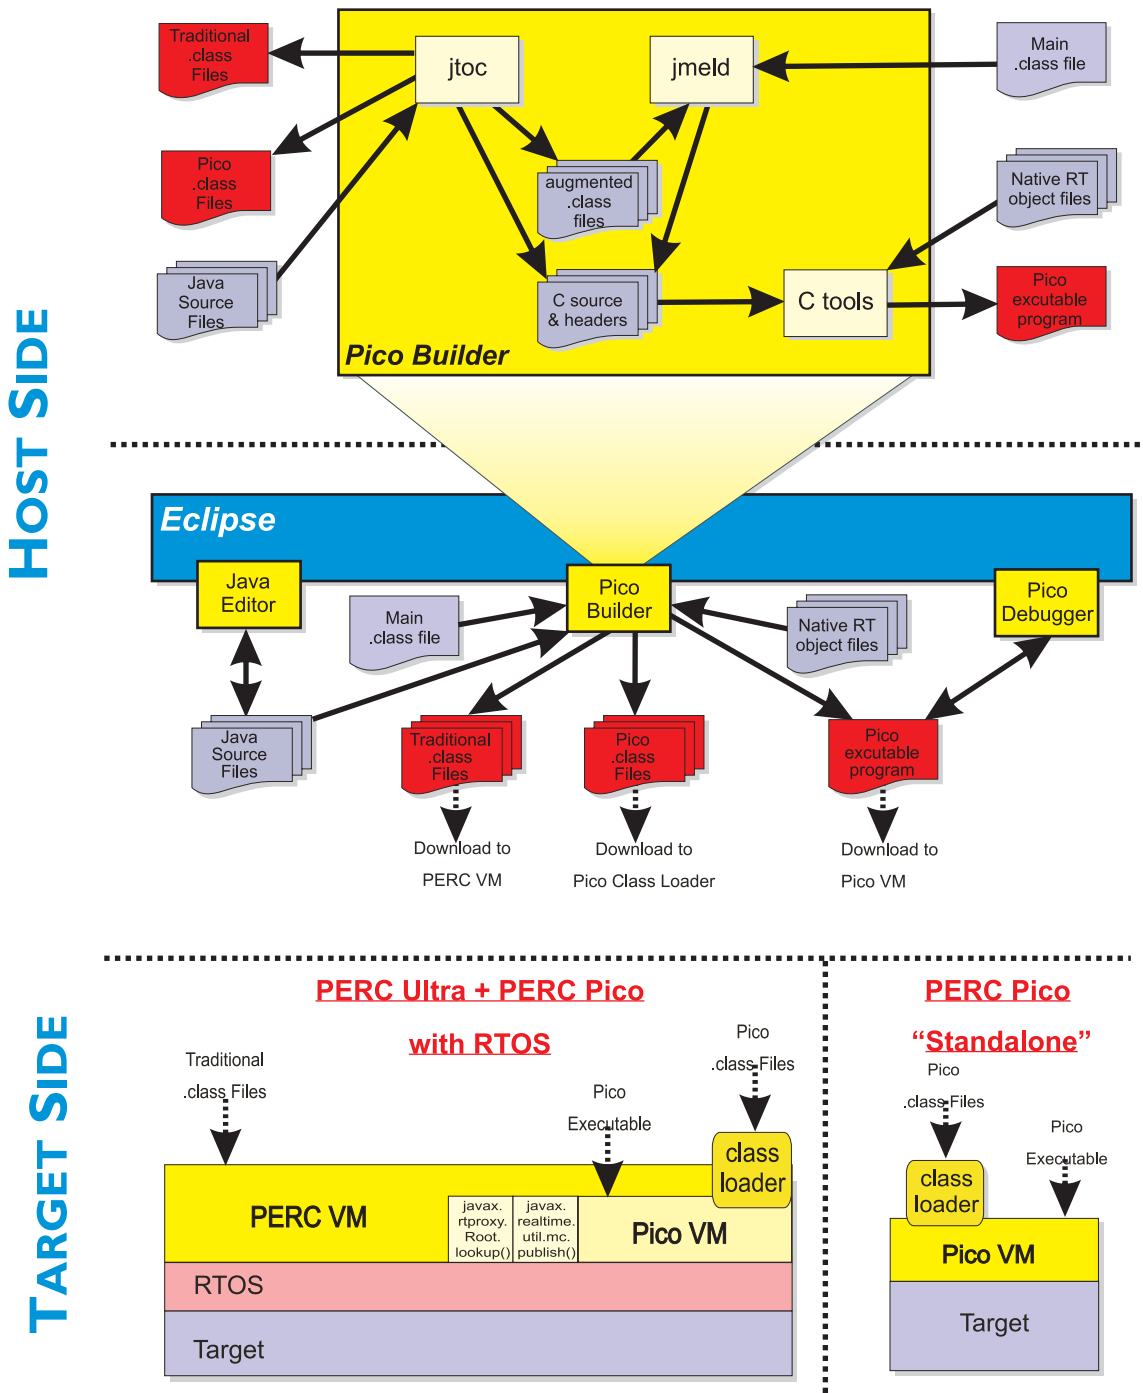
HOST SIDE

Traditional .class Files

jtoc

jmeld

Main .class file

Pico .class Files

augmented .class files

Native RT object files

Java Source Files

C source & headers

C tools

Pico excutable program

Pico Builder

Eclipse

Java Editor

Main .class file

Pico Builder

Native RT object files

Pico Debugger

Java Source Files

Traditional .class Files

Pico .class Files

Pico excutable program

Download to PERC VM

Download to Pico Class Loader

Download to Pico VM

TARGET SIDE

PERC Ultra + PERC Pico

with RTOS

Traditional .class Files

Pico Executable

Pico .class Files

class loader

PERC VM

| javax. rtproxy. Root. lookup() | javax. realtime. util.mc. publish() |
|---|---|

Pico VM

RTOS

Target

PERC Pico

“Standalone”

Pico .class Files

Pico Executable

class loader

Pico VM

Target